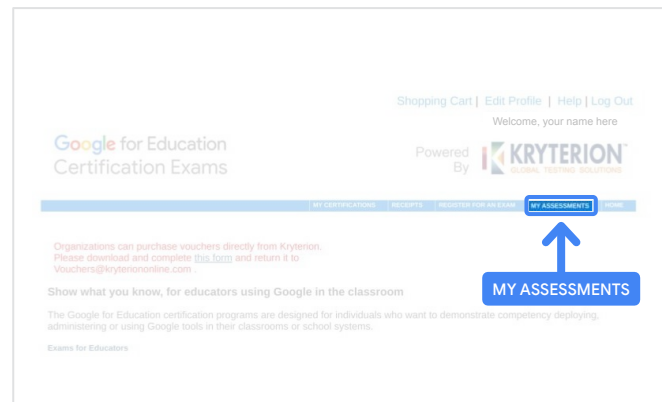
Shopping Cart | Edit Profile | Help | Log Out
Welcome, your name here

Google for Education
Certification Exams

Powered By KRYTERION
GLOBAL TESTING SOLUTIONS

MY CERTIFICATIONS RECEIPTS REGISTER FOR AN EXAM MY ASSESSMENTS HOME

Organizations can purchase vouchers directly from Kryterion. Please download and complete this form and return it to Vouchers@kryteriononline.com .

MY ASSESSMENTS

Show what you know, for educators using Google in the classroom

The Google for Education certification programs are designed for individuals who want to demonstrate competency deploying, administering or using Google tools in their classrooms or school systems.

Exams for Educators